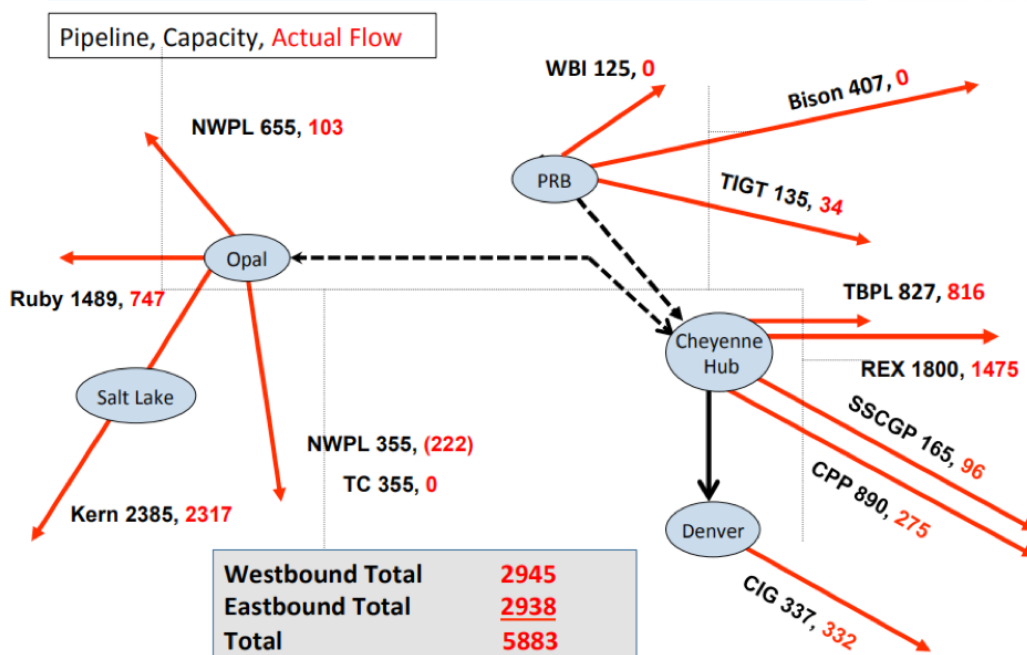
Pipeline, Capacity, Actual Flow

WBI 125, 0

Bison 407, 0

NWPL 655, 103

PRB

TIGT 135, 34

Opal

Ruby 1489, 747

TBPL 827, 816

Cheyenne Hub

REX 1800, 1475

Salt Lake

SSCGP 165, 96

NWPL 355, (222)

CPP 890, 275

TC 355, 0

Kern 2385, 2317

Denver

CIG 337, 332

| | |
|---|---|
| Westbound Total | 2945 |
| Eastbound Total | 2938 |
| Total | 5883 |